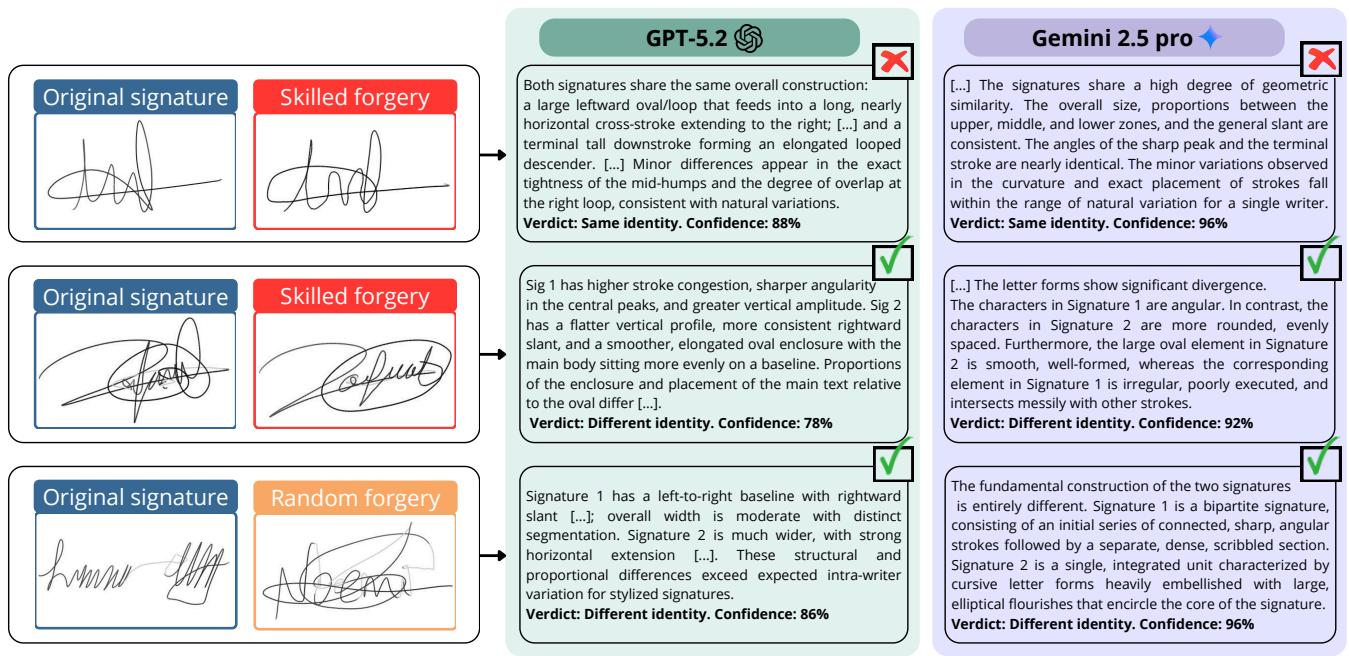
Original signature

Skilled forgery

Original signature

Skilled forgery

Original signature

Random forgery

GPT-5.2

Both signatures share the same overall construction: a large leftward oval/loop that feeds into a long, nearly horizontal cross-stroke extending to the right; [...] and a terminal tall downstroke forming an elongated looped descender. [...] Minor differences appear in the exact tightness of the mid-humps and the degree of overlap at the right loop, consistent with natural variations.
Verdict: Same identity. Confidence: 88%

Sig 1 has higher stroke congestion, sharper angularity in the central peaks, and greater vertical amplitude. Sig 2 has a flatter vertical profile, more consistent rightward slant, and a smoother, elongated oval enclosure with the main body sitting more evenly on a baseline. Proportions of the enclosure and placement of the main text relative to the oval differ [...].
Verdict: Different identity. Confidence: 78%

Signature 1 has a left-to-right baseline with rightward slant [...]; overall width is moderate with distinct segmentation. Signature 2 is much wider, with strong horizontal extension [...]. These structural and proportional differences exceed expected intra-writer variation for stylized signatures.
Verdict: Different identity. Confidence: 86%

Gemini 2.5 pro

[...] The signatures share a high degree of geometric similarity. The overall size, proportions between the upper, middle, and lower zones, and the general slant are consistent. The angles of the sharp peak and the terminal stroke are nearly identical. The minor variations observed in the curvature and exact placement of strokes fall within the range of natural variation for a single writer.
Verdict: Same identity. Confidence: 96%

[...] The letter forms show significant divergence.
The characters in Signature 1 are angular. In contrast, the characters in Signature 2 are more rounded, evenly spaced. Furthermore, the large oval element in Signature 2 is smooth, well-formed, whereas the corresponding element in Signature 1 is irregular, poorly executed, and intersects messily with other strokes.
Verdict: Different identity. Confidence: 92%

The fundamental construction of the two signatures is entirely different. Signature 1 is a bipartite signature, consisting of an initial series of connected, sharp, angular strokes followed by a separate, dense, scribbled section. Signature 2 is a single, integrated unit characterized by cursive letter forms heavily embellished with large, elliptical flourishes that encircle the core of the signature.
Verdict: Different identity. Confidence: 96%